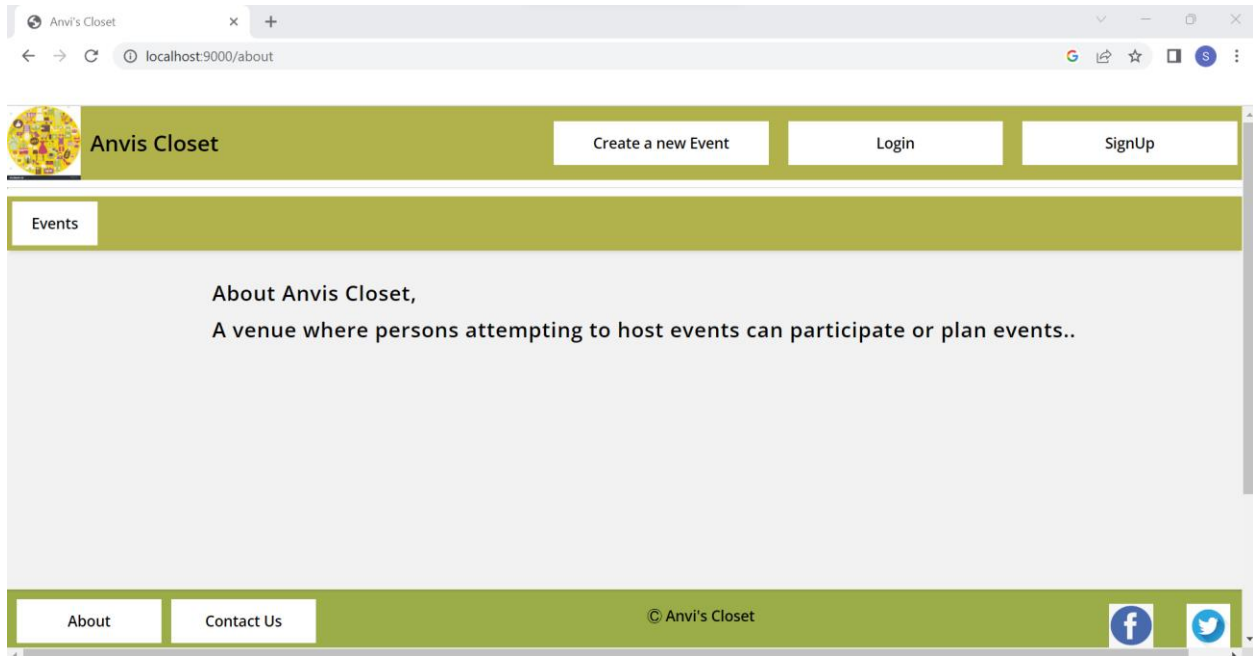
Anvi's Closet

localhost:9000/about

Anvis Closet

Create a new Event

Login

SignUp

Events

About Anvis Closet,

A venue where persons attempting to host events can participate or plan events..

About

Contact Us

© Anvi's Closet